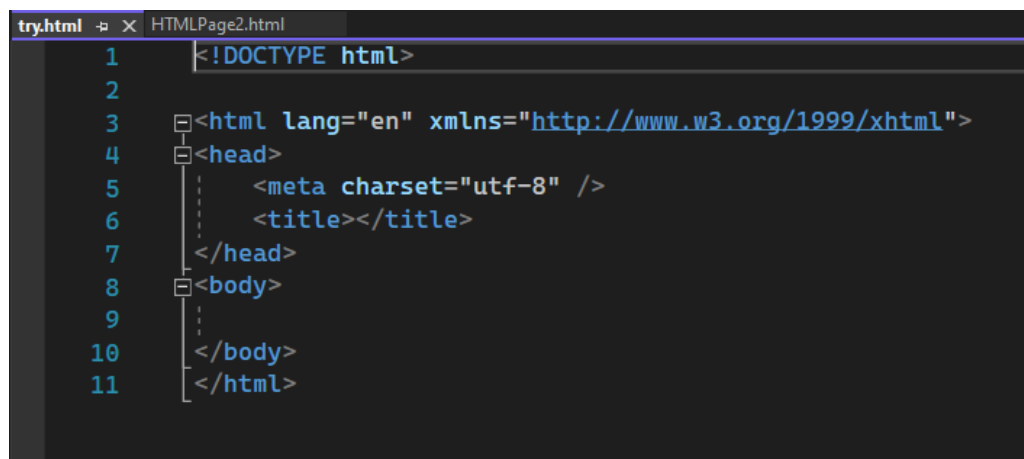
try.html ⊣ × HTMLPage2.html

1 <!DOCTYPE html>
2
3 <html lang="en" xmlns="http://www.w3.org/1999/xhtml">
4 <head>
5 <meta charset="utf-8" />
6 <title></title>
7 </head>
8 <body>
9
10 </body>
11 </html>